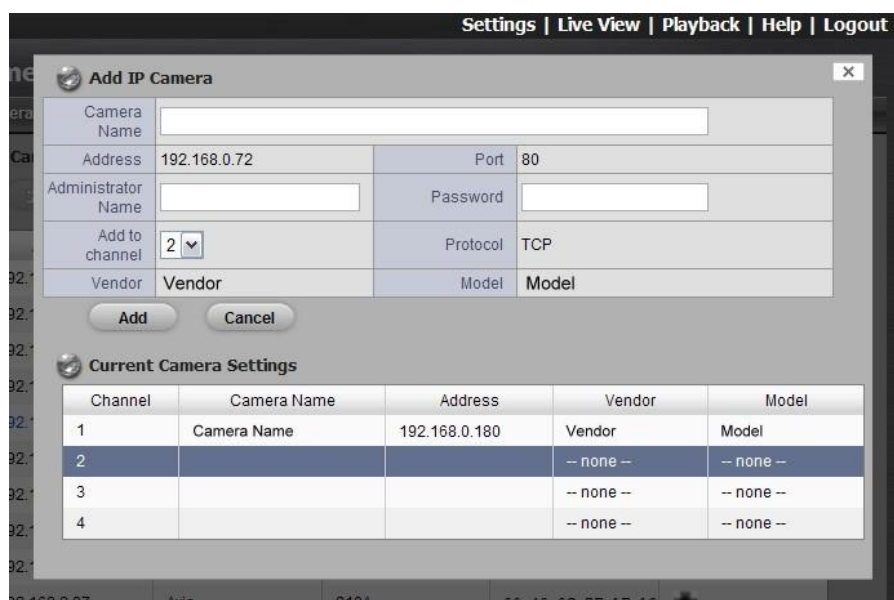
Settings | Live View | Playback | Help | Logout

Add IP Camera

×

| Camera Name | | | |
|---|---|---|---|
| Address | 192.168.0.72 | Port | 80 |
| Administrator Name | | Password | |
| Add to channel | 2 | Protocol | TCP |
| Vendor | Vendor | Model | Model |

Add Cancel

Current Camera Settings

| Channel | Camera Name | Address | Vendor | Model |
|---|---|---|---|---|
| 1 | Camera Name | 192.168.0.180 | Vendor | Model |
| 2 | | | -- none -- | -- none -- |
| 3 | | | -- none -- | -- none -- |
| 4 | | | -- none -- | -- none -- |